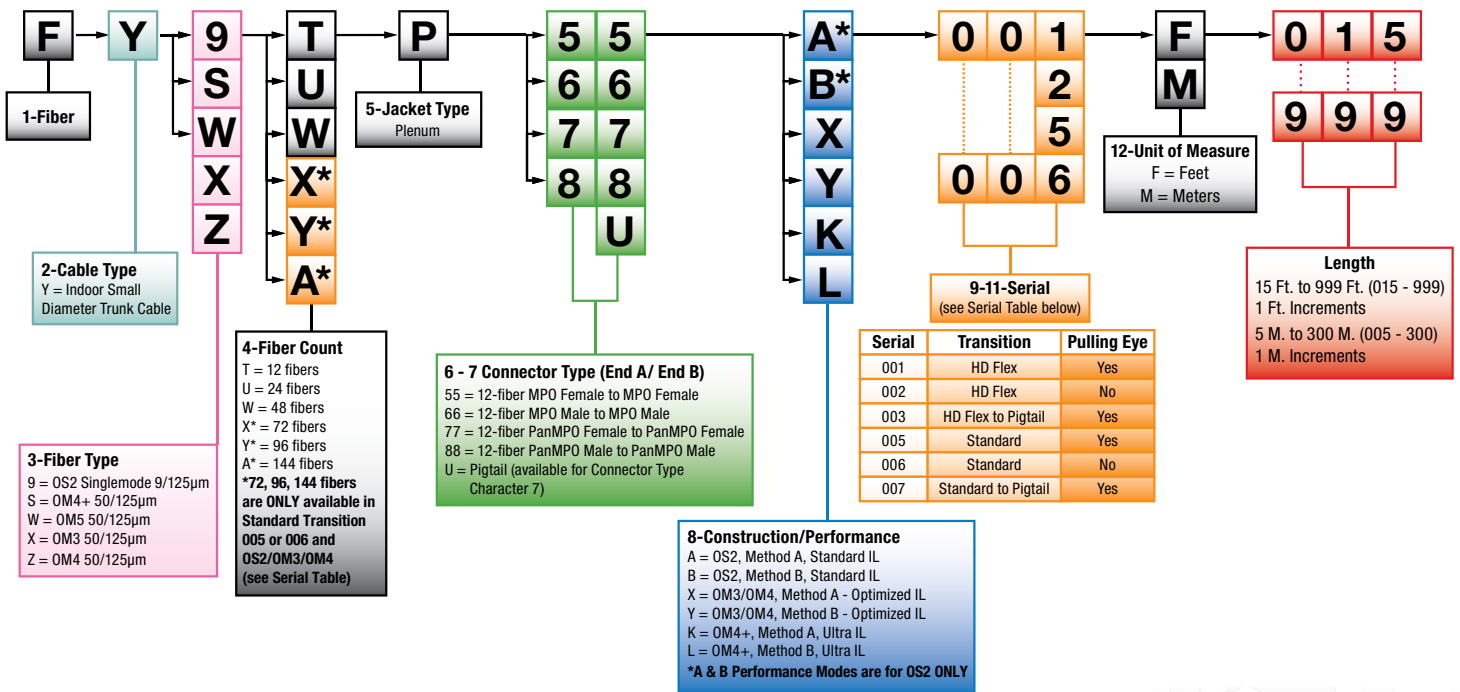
F Y 9 S W X Z T U W X* Y* A* P 5 5 6 6 7 7 8 8 U A* B* X Y K L 0 0 1 2 5 0 0 6 F M 0 1 5 9 9 9

1-Fiber

2-Cable Type
Y = Indoor Small Diameter Trunk Cable

3-Fiber Type
9 = OS2 Singlemode 9/125µm
S = OM4+ 50/125µm
W = OM5 50/125µm
X = OM3 50/125µm
Z = OM4 50/125µm

4-Fiber Count
T = 12 fibers
U = 24 fibers
W = 48 fibers
X* = 72 fibers
Y* = 96 fibers
A* = 144 fibers
*72, 96, 144 fibers are ONLY available in Standard Transition 005 or 006 and OS2/OM3/OM4 (see Serial Table)

5-Jacket Type
Plenum

6 - 7 Connector Type (End A/ End B)
55 = 12-fiber MPO Female to MPO Female
66 = 12-fiber MPO Male to MPO Male
77 = 12-fiber PanMPO Female to PanMPO Female
88 = 12-fiber PanMPO Male to PanMPO Male
U = Pigtail (available for Connector Type Character 7)

8-Construction/Performance
A = OS2, Method A, Standard IL
B = OS2, Method B, Standard IL
X = OM3/OM4, Method A - Optimized IL
Y = OM3/OM4, Method B - Optimized IL
K = OM4+, Method A, Ultra IL
L = OM4+, Method B, Ultra IL
*A & B Performance Modes are for OS2 ONLY

9-11-Serial
(see Serial Table below)

| Serial | Transition | Pulling Eye |
|---|---|---|
| 001 | HD Flex | Yes |
| 002 | HD Flex | No |
| 003 | HD Flex to Pigtail | Yes |
| 005 | Standard | Yes |
| 006 | Standard | No |
| 007 | Standard to Pigtail | Yes |

12-Unit of Measure
F = Feet
M = Meters

Length
15 Ft. to 999 Ft. (015 - 999)
1 Ft. Increments
5 M. to 300 M. (005 - 300)
1 M. Increments